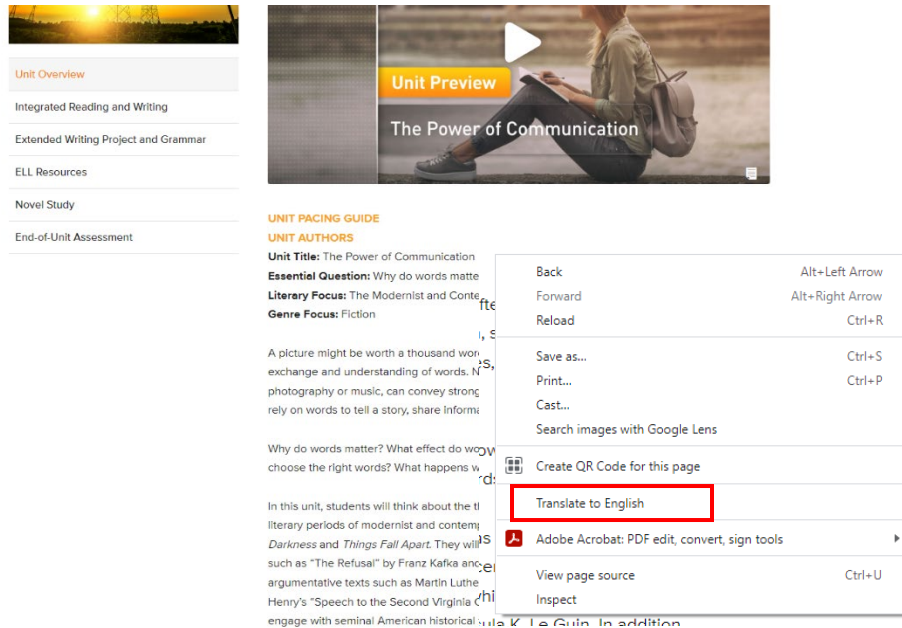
Unit Overview

Integrated Reading and Writing

Extended Writing Project and Grammar

ELL Resources

Novel Study

End-of-Unit Assessment

Unit Preview

The Power of Communication

UNIT PACING GUIDE

UNIT AUTHORS

Unit Title: The Power of Communication

Essential Question: Why do words matte

Literary Focus: The Modernist and Conte

Genre Focus: Fiction

A picture might be worth a thousand wor exchange and understanding of words. N photography or music, can convey strong rely on words to tell a story, share informa

Why do words matter? What effect do wo choose the right words? What happens w

In this unit, students will think about the t literary periods of modernist and contem *Darkness* and *Things Fall Apart*. They wil such as "The Refusal" by Franz Kafka an argumentative texts such as Martin Luthe Henry's "Speech to the Second Virginia C engage with seminal American historical

Back Alt+Left Arrow

Forward Alt+Right Arrow

Reload Ctrl+R

Save as... Ctrl+S

Print... Ctrl+P

Cast...

Search images with Google Lens

Create QR Code for this page

Translate to English

Adobe Acrobat: PDF edit, convert, sign tools

View page source Ctrl+U

Inspect

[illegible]ula K. Le Guin. In addition